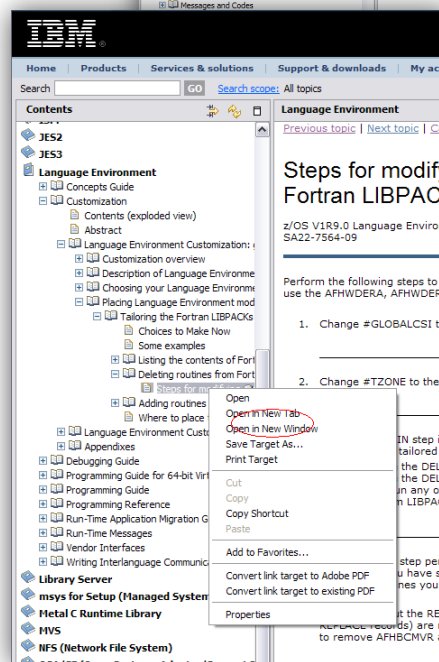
Messages and Codes

IBM

Home | Products | Services & solutions | Support & downloads | My ac

Search GO Search scope: All topics

Contents

JES2
JES3
Language Environment
Concepts Guide
Customization
Contents (exploded view)
Abstract
Language Environment Customization:
Customization overview
Description of Language Environme
Choosing your Language Environme
Placing Language Environment mod
Tailoring the Fortran LIBPACKs
Choices to Make Now
Some examples
Listing the contents of Fort
Deleting routines from Fort
Steps for modif
Adding routines
Where to place
Language Environment Custo
Appendixes
Debugging Guide
Programming Guide for 64-bit Virt
Programming Guide
Programming Reference
Run-Time Application Migration G
Run-Time Messages
Vendor Interfaces
Writing Interlanguage Communica
Library Server
msys for Setup (Managed System
Metal C Runtime Library
MVS
NFS (Network File System)

Language Environment

Previous topic | Next topic | C

Steps for modif
Fortran LIBPAC

z/OS V1R9.0 Language Enviro
SA22-7564-09

Perform the following steps to
use the AFHWDERA, AFHWDER

1. Change #GLOBALCSI t

2. Change #TZONE to the

IN step i
tailored
the DEL
the DEL
un any o
n LIBPAC

step per
u have s
nes you

at the RE
REPLACE records) are r
to remove AFHBCMVR a

Open
Open in New Tab
Open in New Window
Save Target As...
Print Target
Cut
Copy
Copy Shortcut
Paste
Add to Favorites...
Convert link target to Adobe PDF
Convert link target to existing PDF
Properties